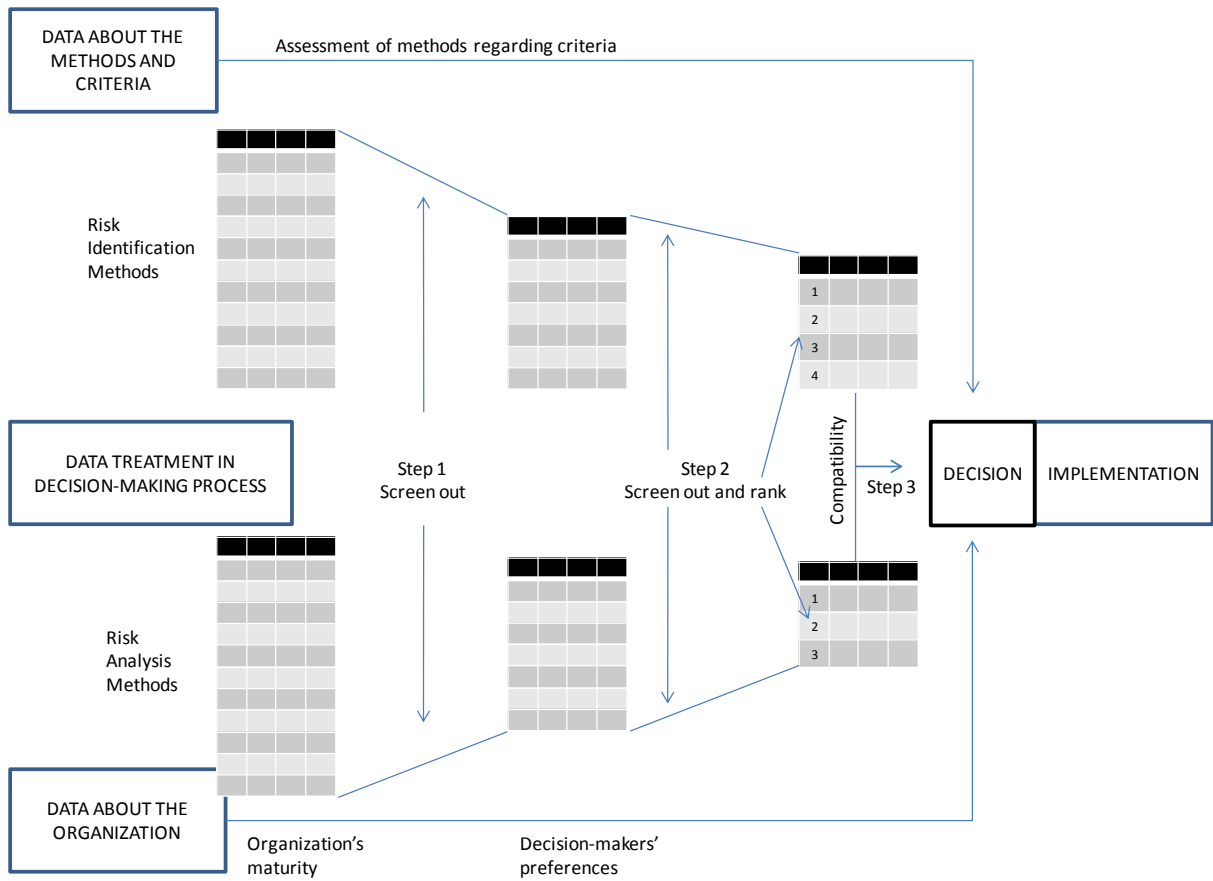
DATA ABOUT THE METHODS AND CRITERIA

Assessment of methods regarding criteria

Risk Identification Methods

1
2
3
4

DATA TREATMENT IN DECISION-MAKING PROCESS

Step 1
Screen out

Step 2
Screen out and rank

Compatibility

Step 3

DECISION

IMPLEMENTATION

1
2
3

Risk Analysis Methods

DATA ABOUT THE ORGANIZATION

Organization's maturity

Decision-makers' preferences